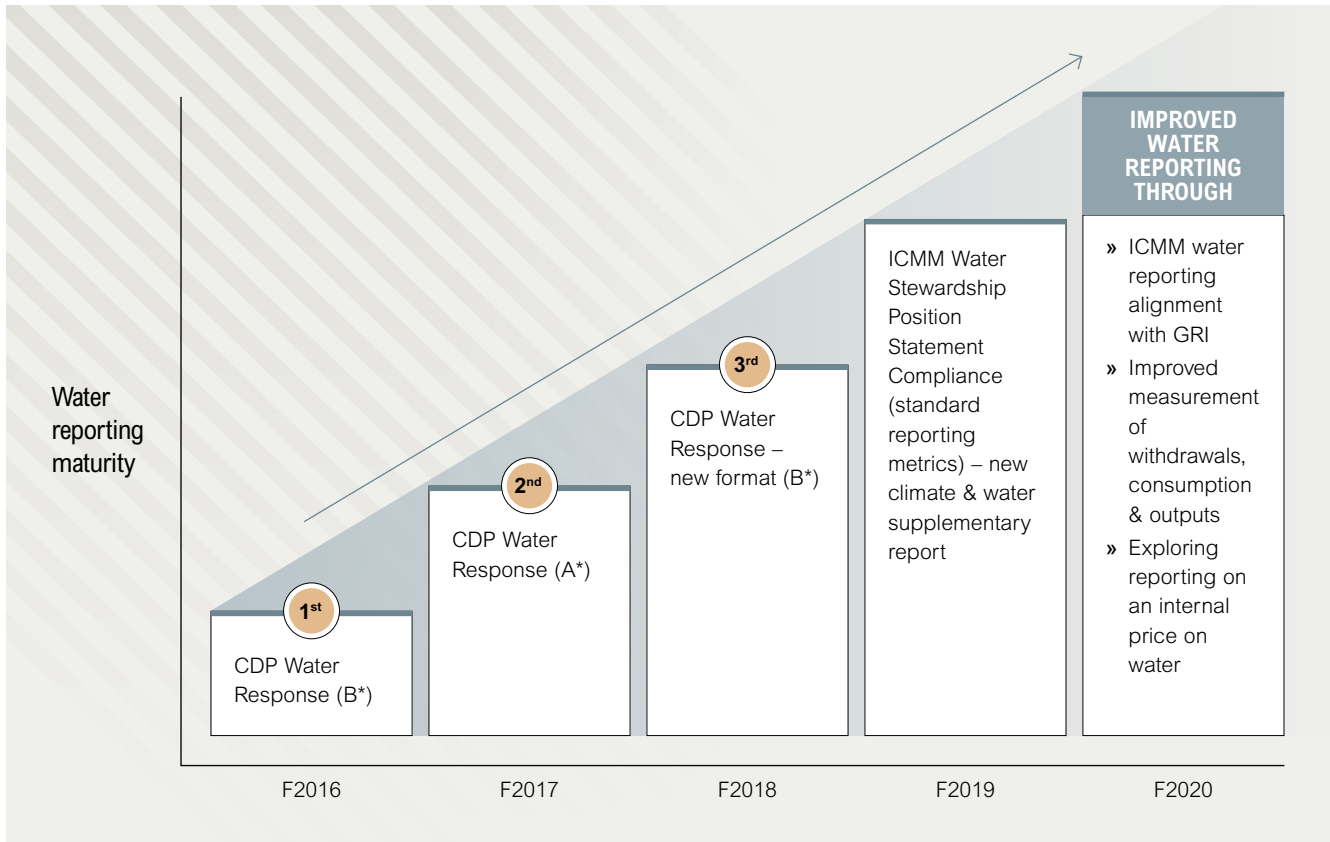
Water reporting maturity

1st
CDP Water Response (B*)

2nd
CDP Water Response (A*)

3rd
CDP Water Response – new format (B*)

ICMM Water Stewardship Position Statement Compliance (standard reporting metrics) – new climate & water supplementary report

IMPROVED WATER REPORTING THROUGH

» ICMM water reporting alignment with GRI
» Improved measurement of withdrawals, consumption & outputs
» Exploring reporting on an internal price on water

F2016

F2017

F2018

F2019

F2020